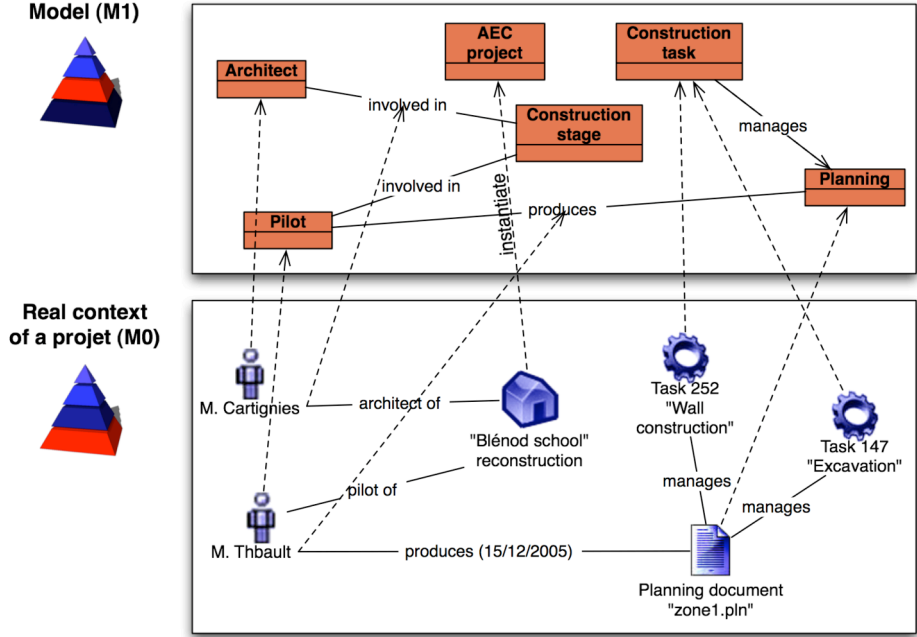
Model (M1)

Architect

AEC project

Construction task

involved in

Construction stage

manages

involved in

instantiate

Planning

produces

Pilot

Real context of a projet (M0)

M. Cartignies

architect of

"Blénod school" reconstruction

Task 252 "Wall construction"

Task 147 "Excavation"

pilot of

manages

manages

M. Thbault

produces (15/12/2005)

Planning document "zone1.pln"